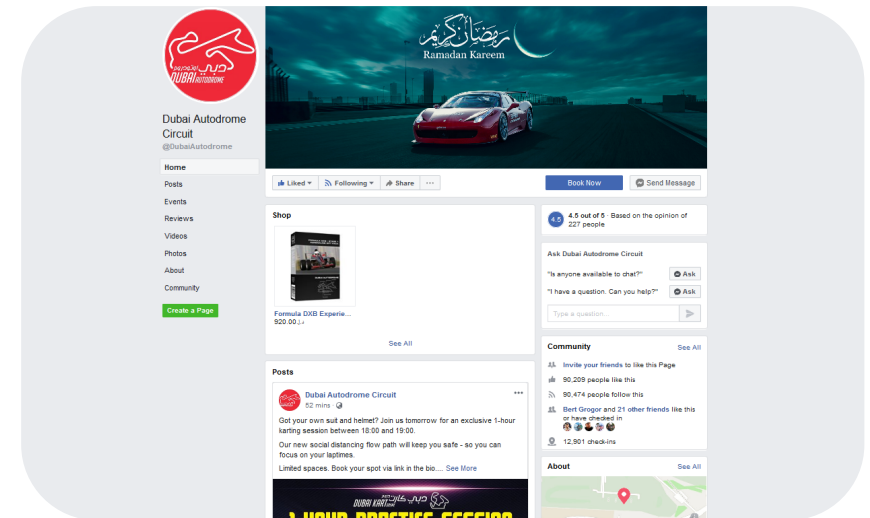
دبي أوتودروم
DUBAI AUTODROME

Dubai Autodrome Circuit
@DubaiAutodrome

Home
Posts
Events
Reviews
Videos
Photos
About
Community

Create a Page

رمضان كريم
Ramadan Kareem

Liked
Following
Share
...

Book Now
Send Message

Shop

Formula DXB Experie...
920.00 د.إ

See All

Posts

Dubai Autodrome Circuit
52 mins ·

Got your own suit and helmet? Join us tomorrow for an exclusive 1-hour karting session between 18:00 and 19:00.

Our new social distancing flow path will keep you safe - so you can focus on your laptimes.

Limited spaces. Book your spot via link in the bio.... See More

DUBAI KART دبي كارت

4.5
4.5 out of 5 · Based on the opinion of 227 people

Ask Dubai Autodrome Circuit

"Is anyone available to chat?"
Ask
"I have a question. Can you help?"
Ask
Type a question...

Community
See All
Invite your friends to like this Page
90,209 people like this
90,474 people follow this
Bert Grogor and 21 other friends like this or have checked in
12,901 check-ins

About
See All